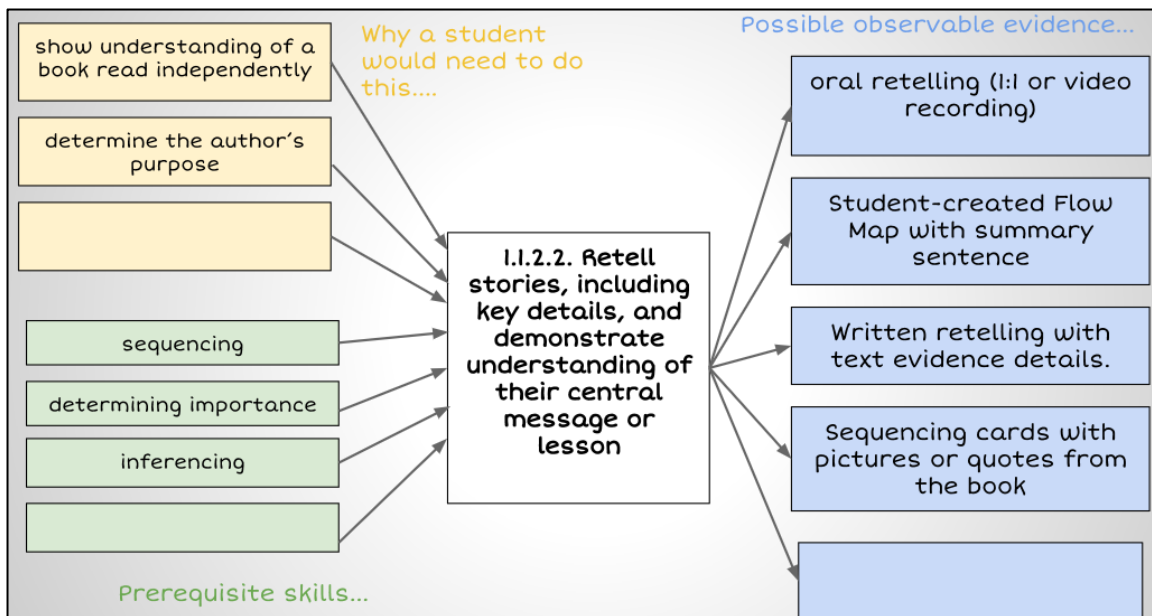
show understanding of a book read independently

determine the author's purpose

Why a student would need to do this....

Possible observable evidence...

oral retelling (1:1 or video recording)

Student-created Flow Map with summary sentence

1.1.2.2. Retell stories, including key details, and demonstrate understanding of their central message or lesson

sequencing

determining importance

inferencing

Written retelling with text evidence details.

Sequencing cards with pictures or quotes from the book

Prerequisite skills...